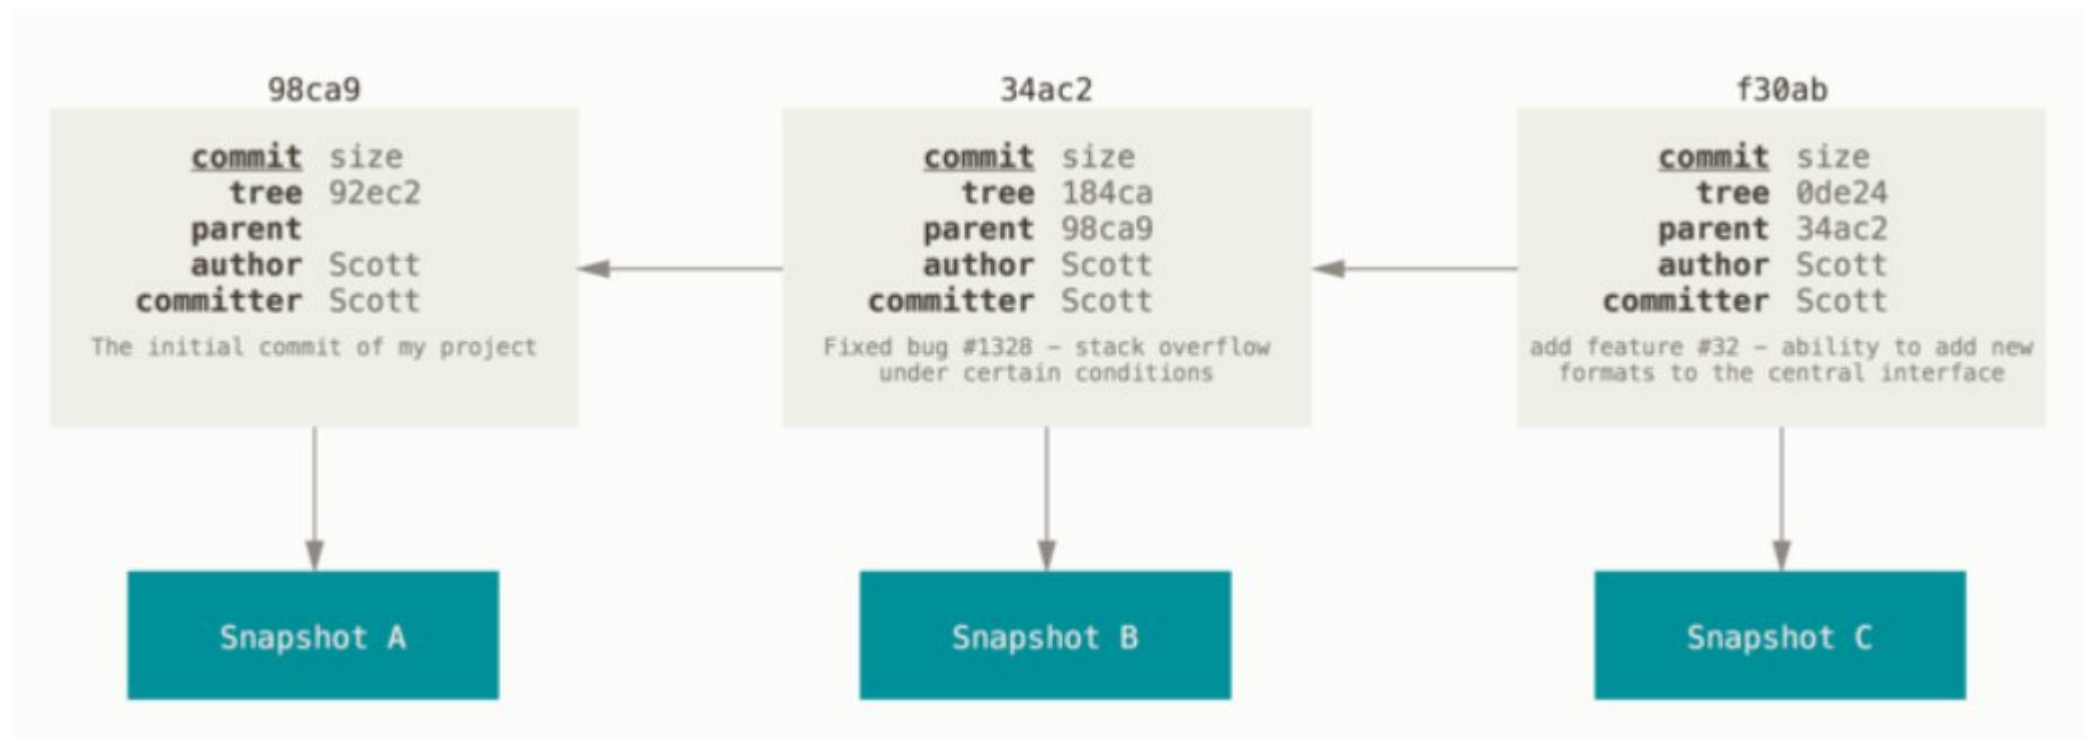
98ca9

commit size
tree 92ec2
parent
author Scott
committer Scott

The initial commit of my project

34ac2

commit size
tree 184ca
parent 98ca9
author Scott
committer Scott

Fixed bug #1328 - stack overflow under certain conditions

f30ab

commit size
tree 0de24
parent 34ac2
author Scott
committer Scott

add feature #32 - ability to add new formats to the central interface

Snapshot A

Snapshot B

Snapshot C